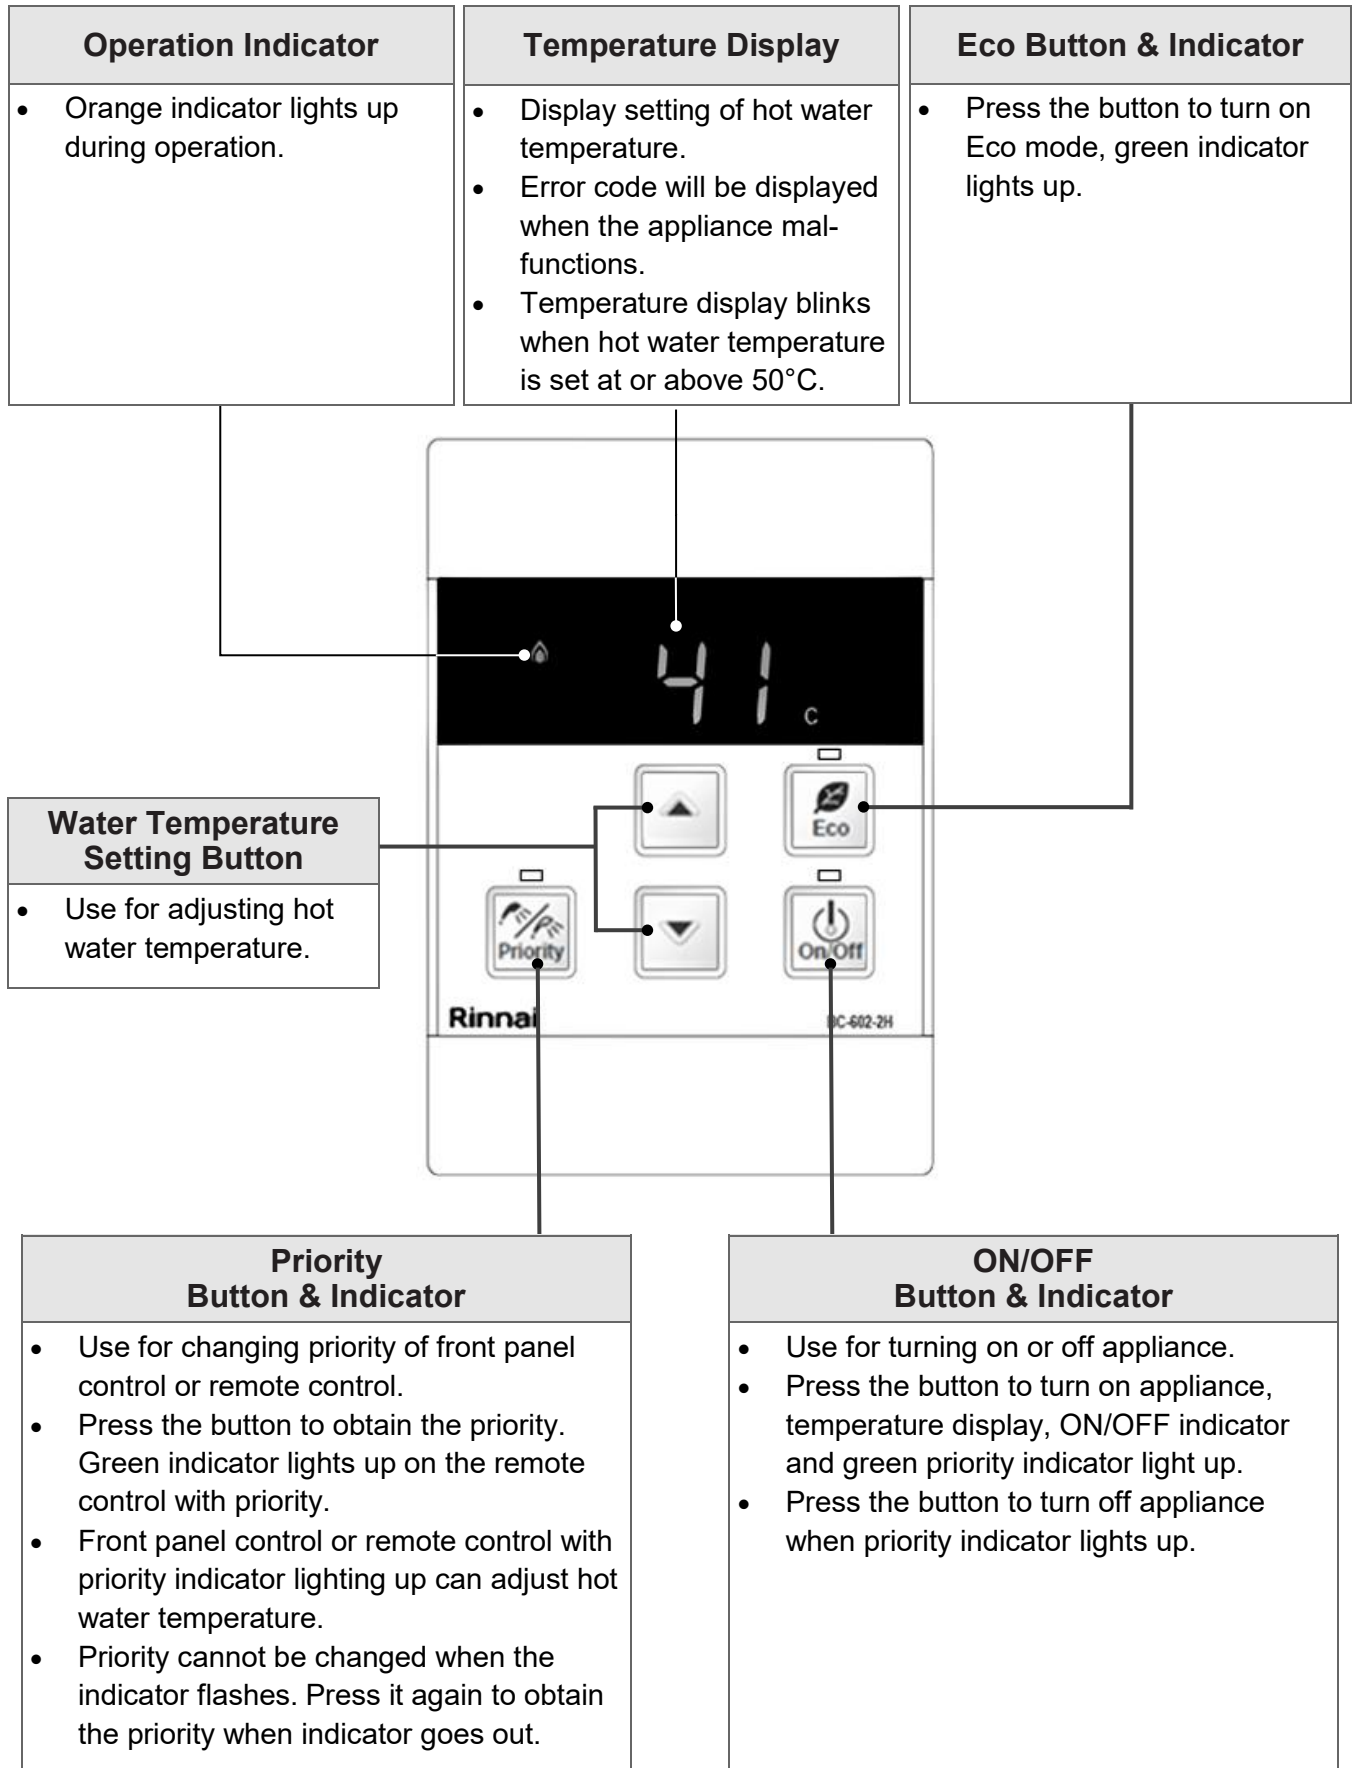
Operation Indicator

- Orange indicator lights up during operation.

Temperature Display

- Display setting of hot water temperature.
- Error code will be displayed when the appliance malfunctions.
- Temperature display blinks when hot water temperature is set at or above 50°C.

Eco Button & Indicator

- Press the button to turn on Eco mode, green indicator lights up.

41 c

Eco

Priority

On/Off

Rinnai

BC-602-2H

Water Temperature Setting Button

- Use for adjusting hot water temperature.

Priority Button & Indicator

- Use for changing priority of front panel control or remote control.
- Press the button to obtain the priority. Green indicator lights up on the remote control with priority.
- Front panel control or remote control with priority indicator lighting up can adjust hot water temperature.
- Priority cannot be changed when the indicator flashes. Press it again to obtain the priority when indicator goes out.

ON/OFF Button & Indicator

- Use for turning on or off appliance.
- Press the button to turn on appliance, temperature display, ON/OFF indicator and green priority indicator light up.
- Press the button to turn off appliance when priority indicator lights up.